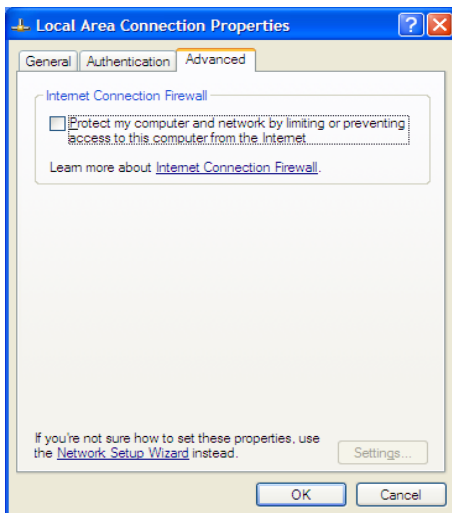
Local Area Connection Properties

?

General | Authentication | Advanced

Internet Connection Firewall

Protect my computer and network by limiting or preventing access to this computer from the Internet

Learn more about Internet Connection Firewall.

If you're not sure how to set these properties, use the Network Setup Wizard instead.

Settings...

OK

Cancel